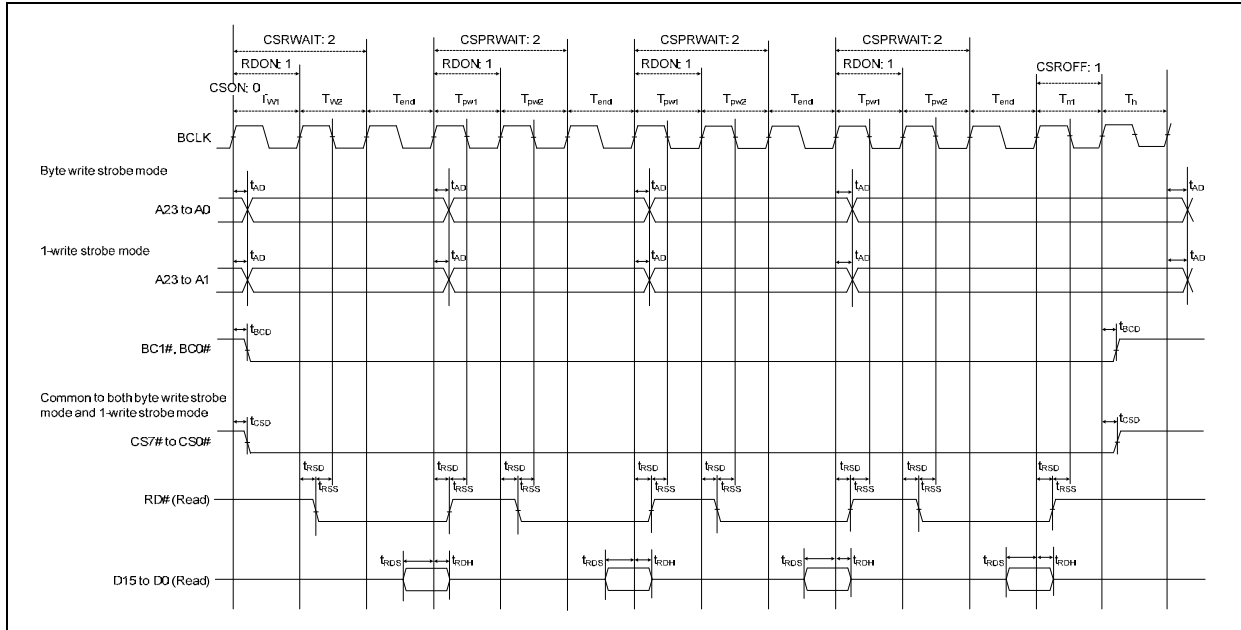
CSRWAIT: 2
CSPRWAIT: 2
CSPRWAIT: 2
CSPRWAIT: 2
RDON: 1
RDON: 1
RDON: 1
RDON: 1
CSROFF: 1
CSON: 0
$T_{W1}$ $T_{W2}$ $T_{end}$ $T_{pw1}$ $T_{pw2}$ $T_{end}$ $T_{pw1}$ $T_{pw2}$ $T_{end}$ $T_{pw1}$ $T_{pw2}$ $T_{end}$ $T_{n1}$ $T_{h}$

BCLK

Byte write strobe mode
$t_{AD}$ $t_{AD}$ $t_{AD}$ $t_{AD}$ $t_{AD}$
A23 to A0

1-write strobe mode
$t_{AD}$ $t_{AD}$ $t_{AD}$ $t_{AD}$ $t_{AD}$
A23 to A1

$t_{BCD}$ $t_{BCD}$
BC1#, BC0#

Common to both byte write strobe mode and 1-write strobe mode
$t_{CSD}$ $t_{CSD}$
CS7# to CS0#

$t_{RSD}$ $t_{RSS}$ $t_{RSD}$ $t_{RSS}$ $t_{RSD}$ $t_{RSS}$ $t_{RSD}$ $t_{RSS}$ $t_{RSD}$ $t_{RSS}$ $t_{RSD}$ $t_{RSS}$ $t_{RSD}$ $t_{RSS}$ $t_{RSD}$ $t_{RSS}$
RD# (Read)

$t_{RDS}$ $t_{RDH}$ $t_{RDS}$ $t_{RDH}$ $t_{RDS}$ $t_{RDH}$ $t_{RDS}$ $t_{RDH}$
D15 to D0 (Read)